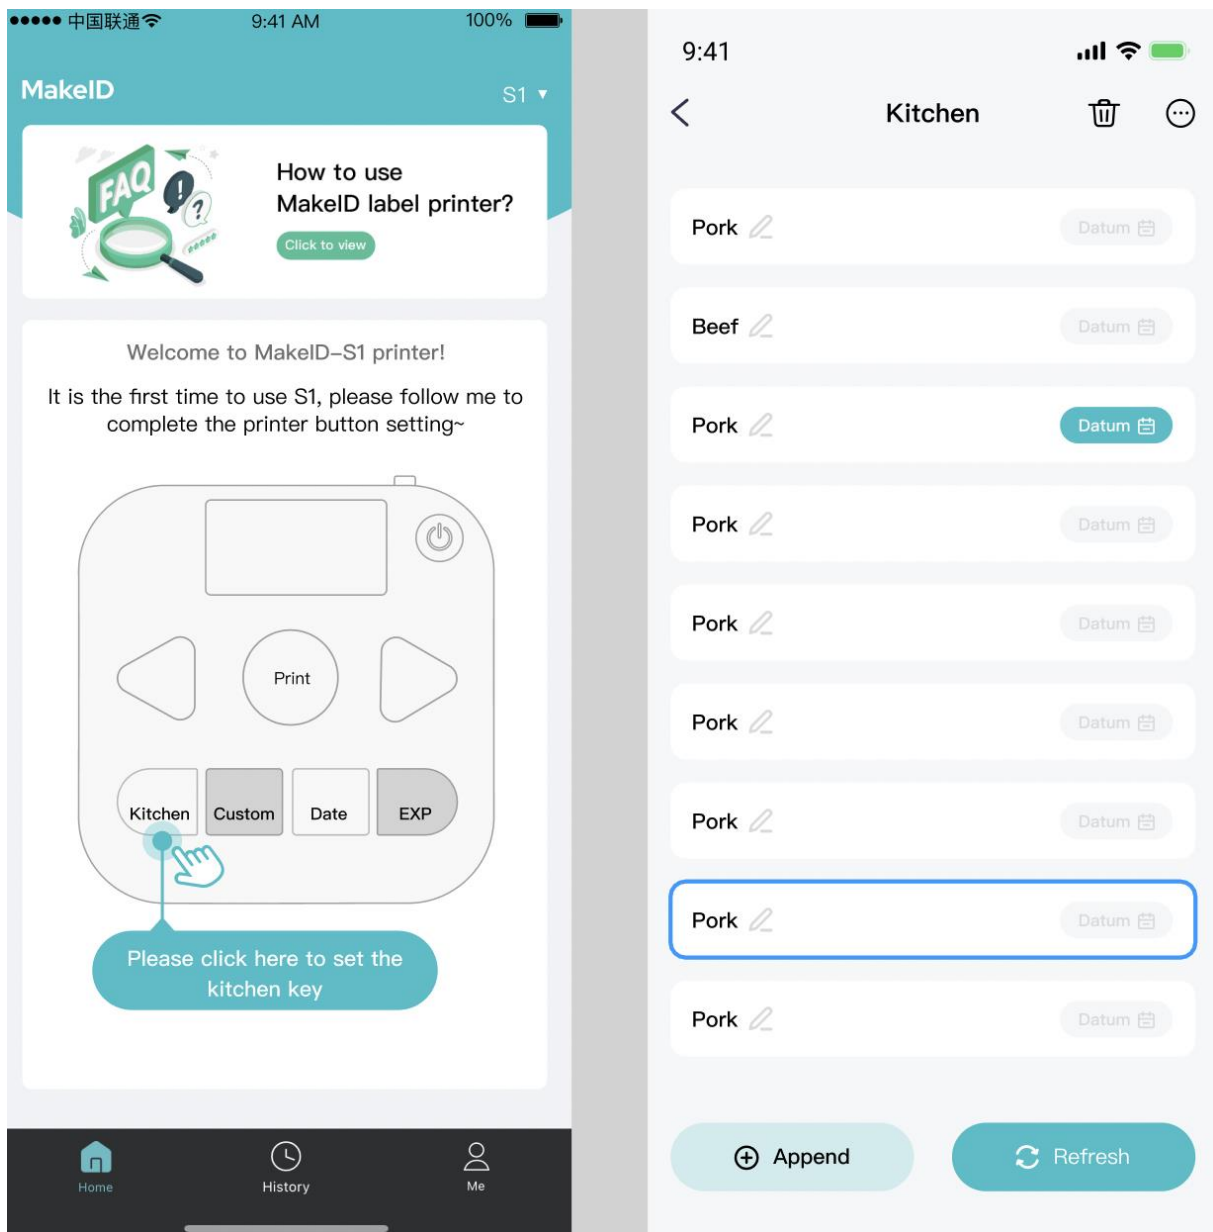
●●●●● 中国联通 9:41 AM 100%

MakeID S1 ▾

FAQ

How to use MakeID label printer?

Click to view

Welcome to MakeID–S1 printer!

It is the first time to use S1, please follow me to complete the printer button setting~

Print

Kitchen Custom Date EXP

Please click here to set the kitchen key

Home History Me

9:41

Kitchen

Pork Datum

Beef Datum

Pork Datum

Pork Datum

Pork Datum

Pork Datum

Pork Datum

Pork Datum

Pork Datum

Append Refresh